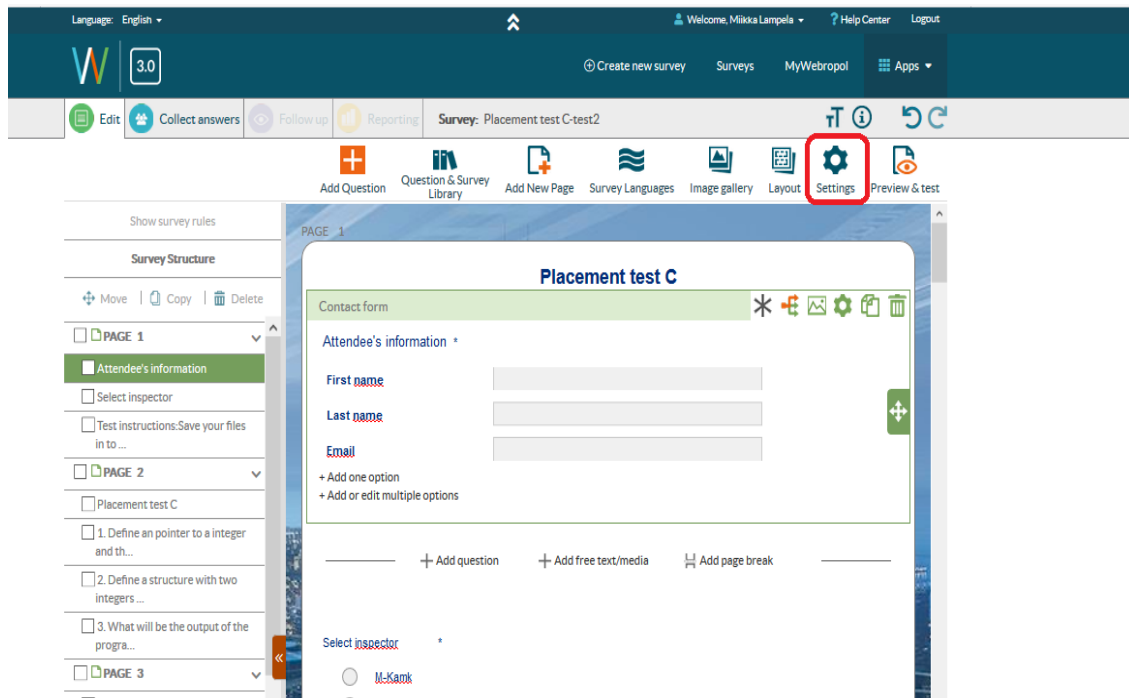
Language: English ▾

Welcome, Miikka Lampela ▾ ? Help Center Logout

3.0

Create new survey Surveys MyWebropol Apps ▾

Edit Collect answers Follow up Reporting Survey: Placement test C-test2

Add Question Question & Survey Library Add New Page Survey Languages Image gallery Layout Settings Preview & test

Show survey rules

Survey Structure

Move Copy Delete

PAGE 1

Attendee's information

Select inspector

Test instructions:Save your files in to ...

PAGE 2

Placement test C

1. Define an pointer to a integer and th...

2. Define a structure with two integers ...

3. What will be the output of the progra...

PAGE 3

PAGE 1

Placement test C

Contact form

Attendee's information *

First name

Last name

Email

+ Add one option

+ Add or edit multiple options

Add question Add free text/media Add page break

Select inspector *

M-Kamk